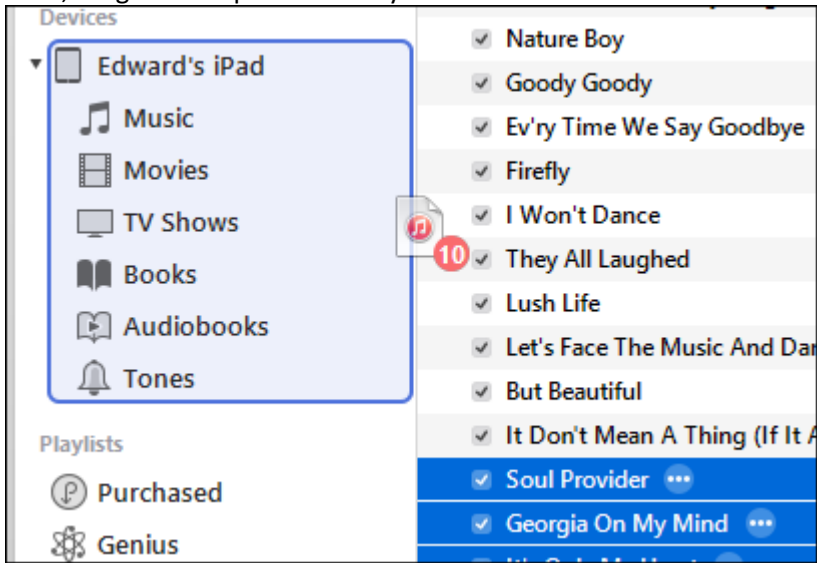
Devices

Edward's iPad

Music

Movies

TV Shows

Books

Audiobooks

Tones

Playlists

Purchased

Genius

10

Nature Boy

Goody Goody

Ev'ry Time We Say Goodbye

Firefly

I Won't Dance

They All Laughed

Lush Life

Let's Face The Music And Da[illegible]

But Beautiful

It Don't Mean A Thing (If It A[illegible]

Soul Provider

Georgia On My Mind

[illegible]